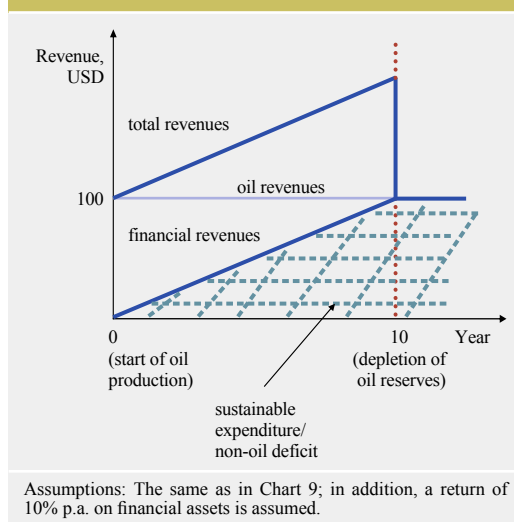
Revenue, USD

total revenues

100

oil revenues

financial revenues

0
(start of oil production)

10
(depletion of oil reserves)

Year

sustainable expenditure/ non-oil deficit

Assumptions: The same as in Chart 9; in addition, a return of 10% p.a. on financial assets is assumed.